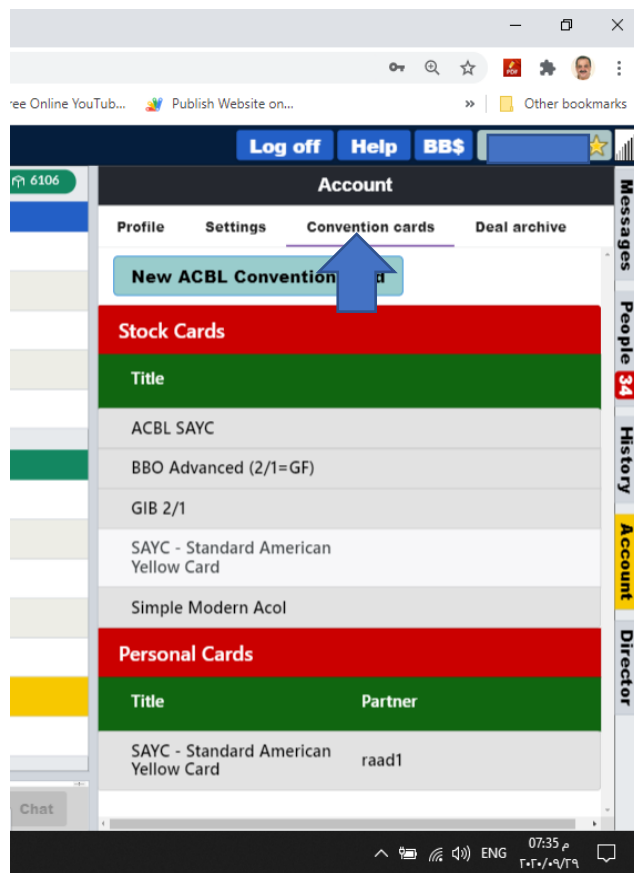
ree Online YouTub... Publish Website on... » Other bookmarks

Log off Help BB$

6106

Account

Profile Settings Convention cards Deal archive

New ACBL Convention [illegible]d

Stock Cards

Title

ACBL SAYC

BBO Advanced (2/1=GF)

GIB 2/1

SAYC - Standard American Yellow Card

Simple Modern Acol

Personal Cards

| Title | Partner |
|---|---|
| SAYC - Standard American Yellow Card | raad1 |

Messages People 34 History Account Director

Chat

ENG 07:35 م ٢٠٢٠/٠٩/٢٩